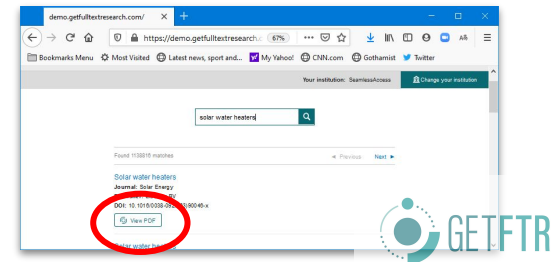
demo.getfulltextresearch.com/

https://demo.getfulltextresearch.c 67% ··· 

Bookmarks Menu Most Visited Latest news, sport and... My Yahoo! CNN.com Gothamist Twitter

Your institution: SeamlessAccess Change your institution

solar water heaters

Found 1138816 matches ◄ Previous Next ►

Solar water heaters
Journal: Solar Energy
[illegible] BV
DOI: 10.1016/0038-09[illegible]/90046-x

View PDF

Solar water he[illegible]

GETFTR